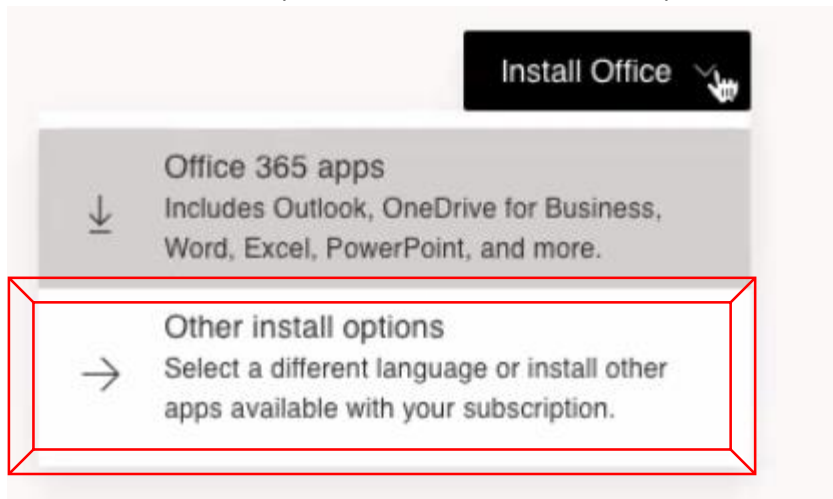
Install Office

Office 365 apps
Includes Outlook, OneDrive for Business, Word, Excel, PowerPoint, and more.

Other install options
Select a different language or install other apps available with your subscription.